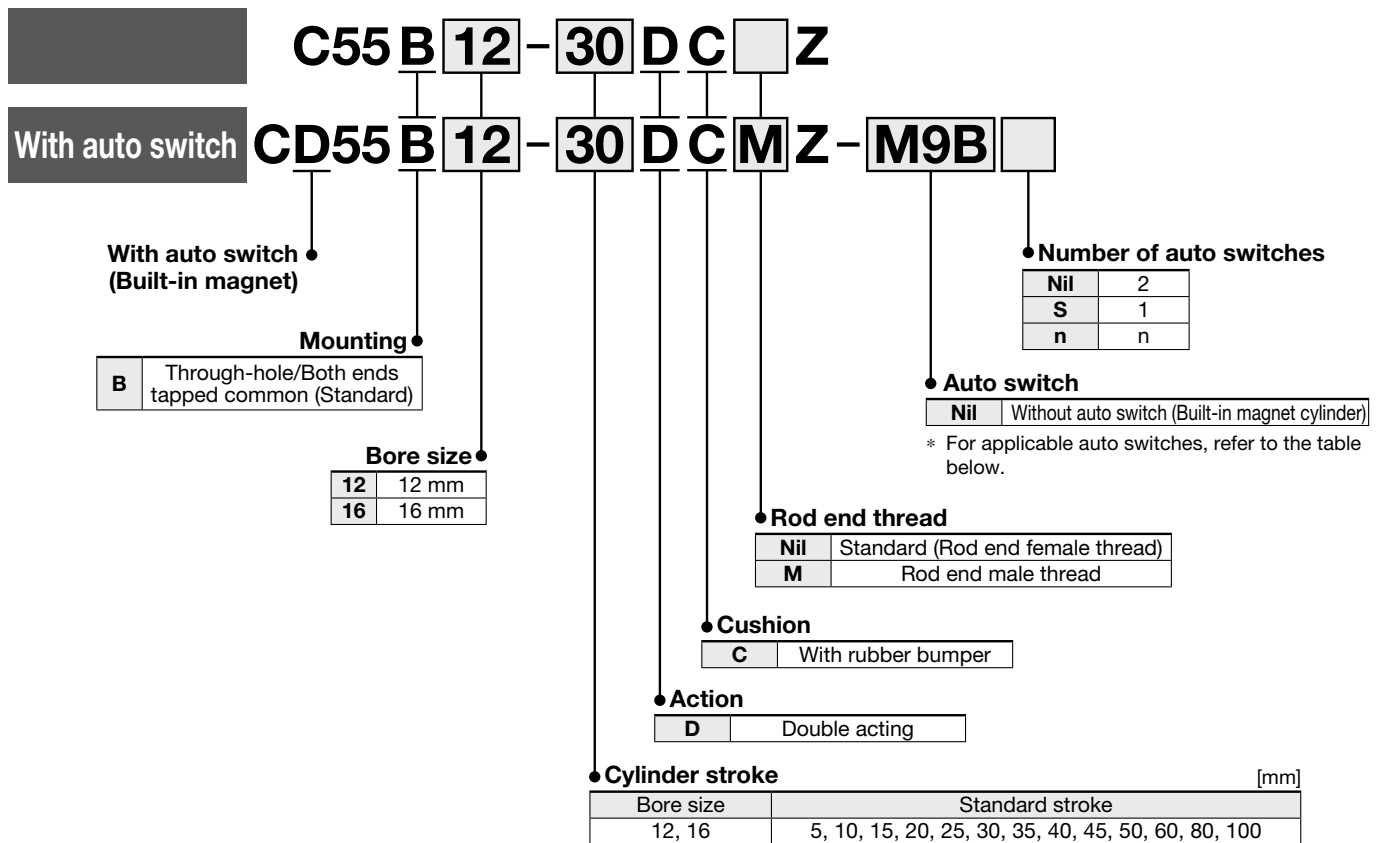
C55 B 12 – 30 D C Z

With auto switch CD55 B 12 – 30 D C M Z – M9B

With auto switch (Built-in magnet)

Mounting

| B | Through-hole/Both ends tapped common (Standard) |
|---|---|

Bore size

| 12 | 12 mm |
|---|---|
| 16 | 16 mm |

Number of auto switches

| Nil | 2 |
|---|---|
| S | 1 |
| n | n |

Auto switch

| Nil | Without auto switch (Built-in magnet cylinder) |
|---|---|

∗ For applicable auto switches, refer to the table below.

Rod end thread

| Nil | Standard (Rod end female thread) |
|---|---|
| M | Rod end male thread |

Cushion

| C | With rubber bumper |
|---|---|

Action

| D | Double acting |
|---|---|

Cylinder stroke [mm]

| Bore size | Standard stroke |
|---|---|
| 12, 16 | 5, 10, 15, 20, 25, 30, 35, 40, 45, 50, 60, 80, 100 |